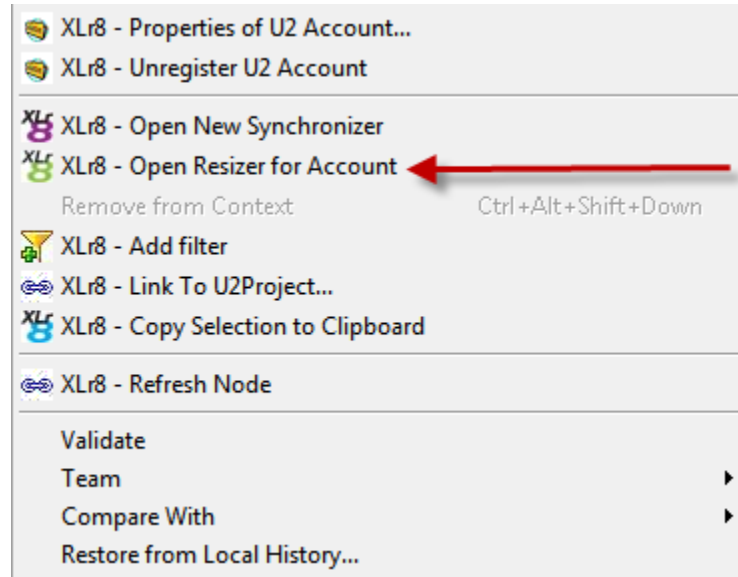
XLr8 - Properties of U2 Account...
XLr8 - Unregister U2 Account

XLr8 - Open New Synchronizer
XLr8 - Open Resizer for Account
Remove from Context Ctrl+Alt+Shift+Down
XLr8 - Add filter
XLr8 - Link To U2Project...
XLr8 - Copy Selection to Clipboard

XLr8 - Refresh Node

Validate
Team
Compare With
Restore from Local History...